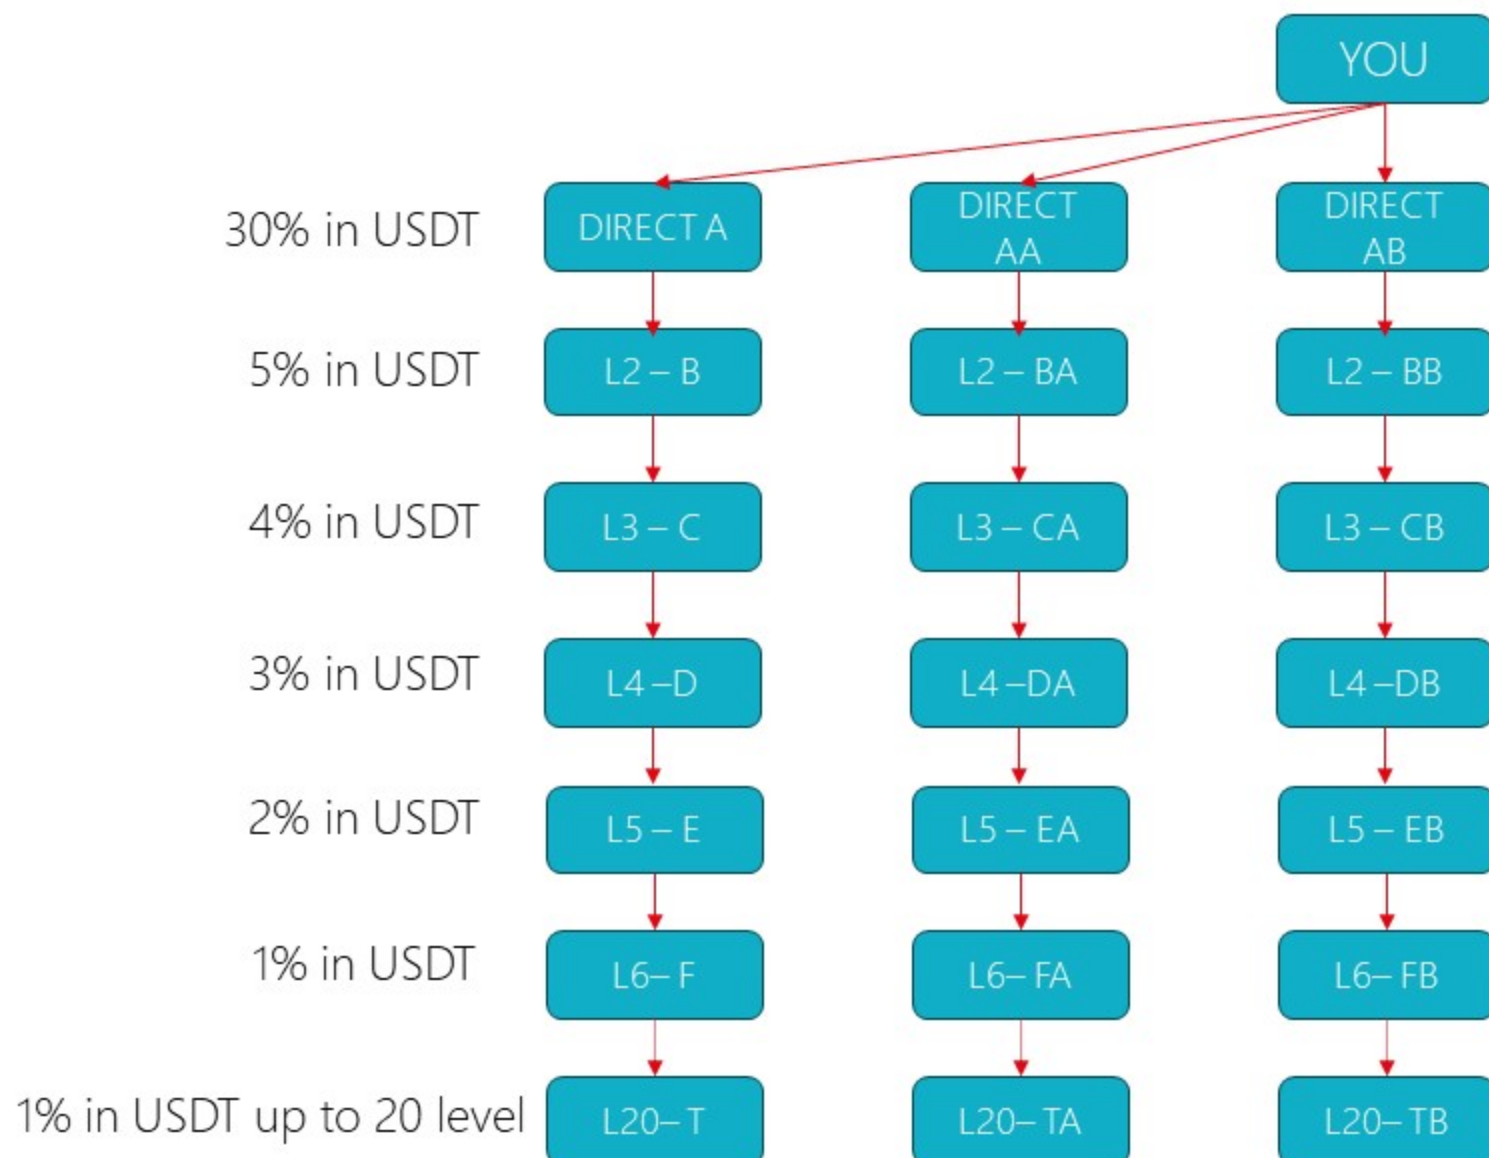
YOU

30% in USDT
DIRECT A
DIRECT AA
DIRECT AB

5% in USDT
L2 – B
L2 – BA
L2 – BB

4% in USDT
L3 – C
L3 – CA
L3 – CB

3% in USDT
L4 –D
L4 –DA
L4 –DB

2% in USDT
L5 – E
L5 – EA
L5 – EB

1% in USDT
L6– F
L6– FA
L6– FB

1% in USDT up to 20 level
L20– T
L20– TA
L20– TB